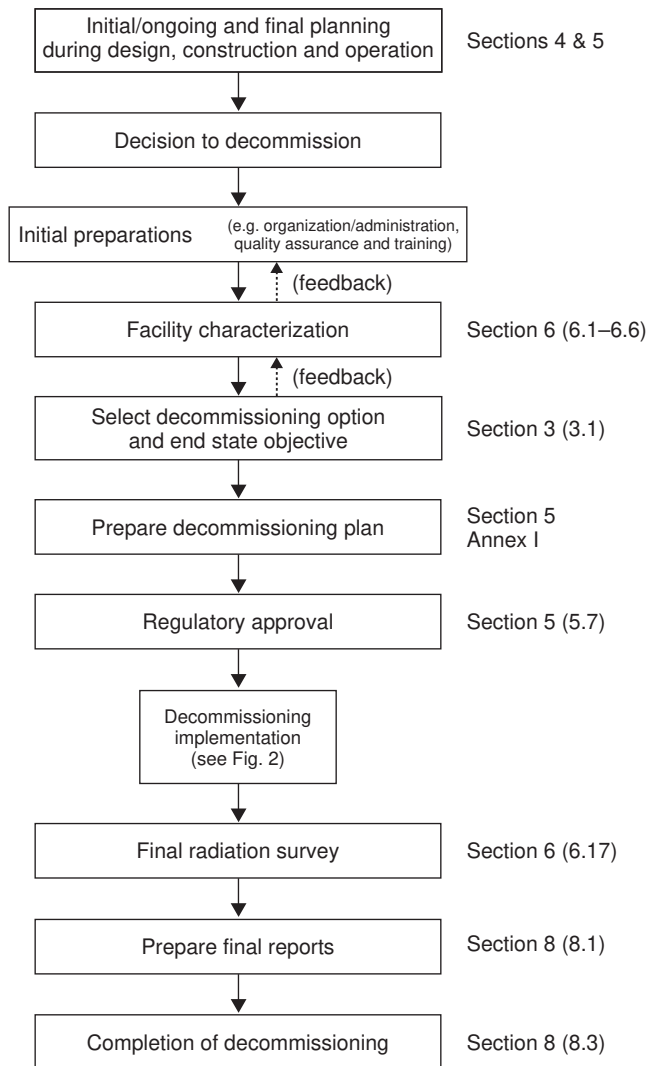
Initial/ongoing and final planning during design, construction and operation

Sections 4 & 5

Decision to decommission

Initial preparations (e.g. organization/administration, quality assurance and training)

(feedback)

Facility characterization

Section 6 (6.1–6.6)

(feedback)

Select decommissioning option and end state objective

Section 3 (3.1)

Prepare decommissioning plan

Section 5
Annex I

Regulatory approval

Section 5 (5.7)

Decommissioning implementation (see Fig. 2)

Final radiation survey

Section 6 (6.17)

Prepare final reports

Section 8 (8.1)

Completion of decommissioning

Section 8 (8.3)